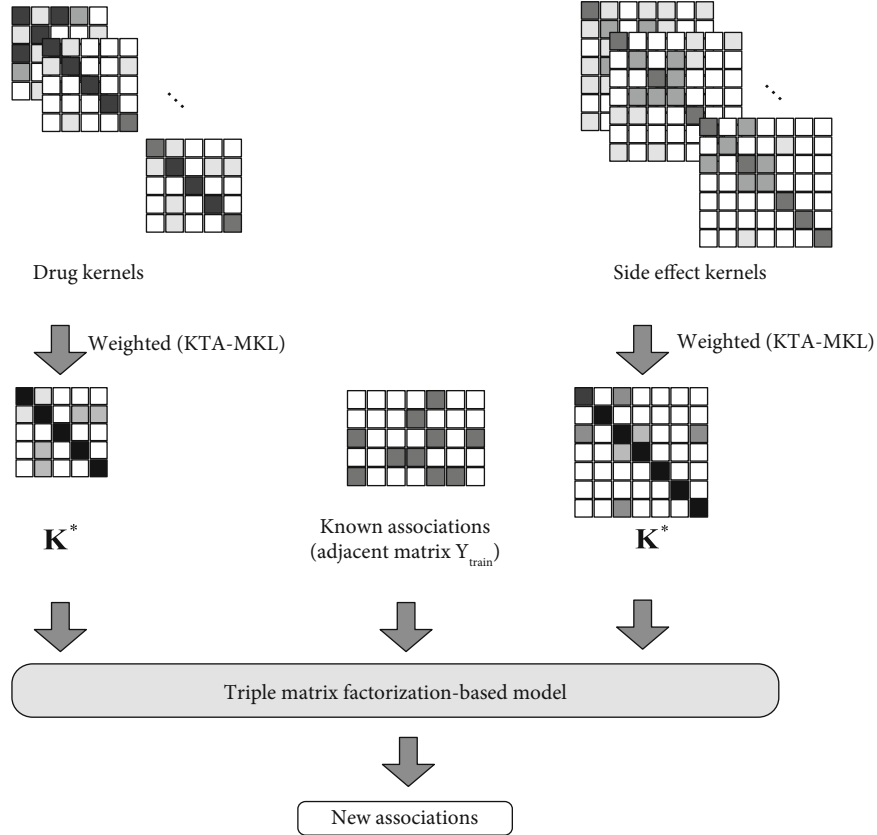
Drug kernels

Side effect kernels

Weighted (KTA-MKL)

Weighted (KTA-MKL)

$\mathbf{K}^*$

Known associations (adjacent matrix $Y_{train}$)

$\mathbf{K}^*$

Triple matrix factorization-based model

New associations